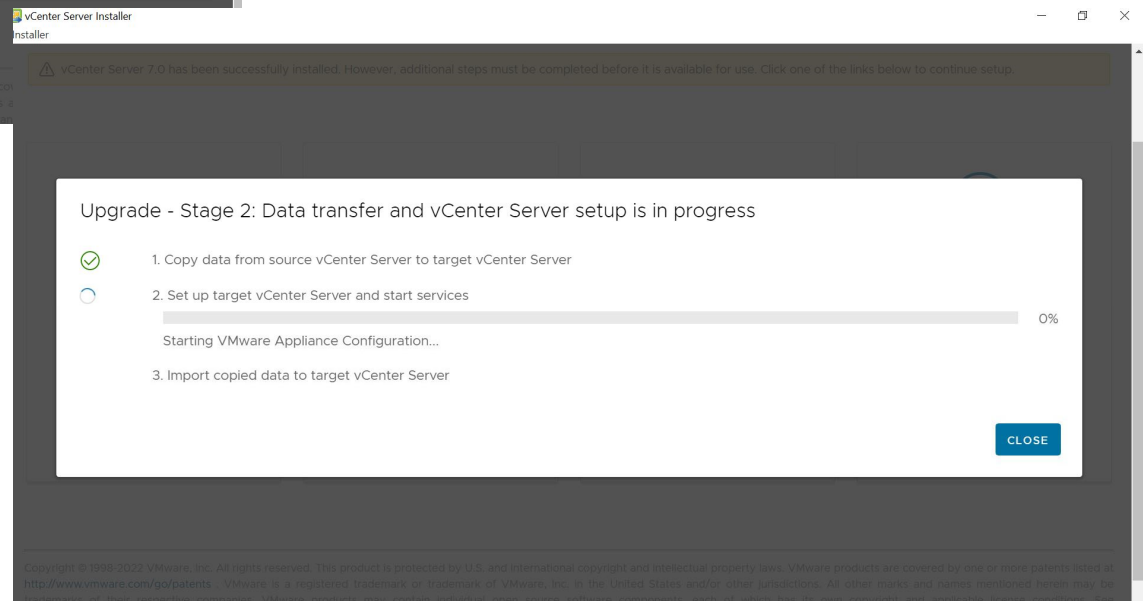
vCenter Server Installer
Installer

vCenter Server 7.0 has been successfully installed. However, additional steps must be completed before it is available for use. Click one of the links below to continue setup.

Upgrade - Stage 2: Data transfer and vCenter Server setup is in progress

1. Copy data from source vCenter Server to target vCenter Server

2. Set up target vCenter Server and start services

0%

Starting VMware Appliance Configuration...

3. Import copied data to target vCenter Server

CLOSE

Copyright © 1998-2022 VMware, Inc. All rights reserved. This product is protected by U.S. and international copyright and intellectual property laws. VMware products are covered by one or more patents listed at http://www.vmware.com/go/patents . VMware is a registered trademark or trademark of VMware, Inc. in the United States and/or other jurisdictions. All other marks and names mentioned herein may be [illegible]